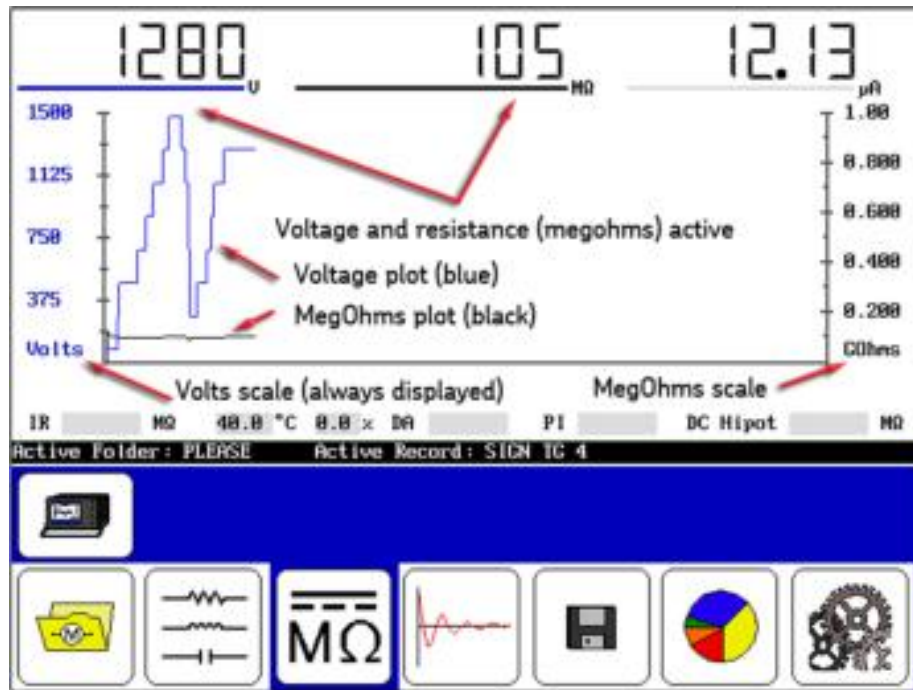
1280 V

105 MΩ

12.13 μA

1500
1125
750
375
Volts

1.00
0.800
0.600
0.400
0.200
GOhms

Voltage and resistance (megohms) active

Voltage plot (blue)

MegOhms plot (black)

Volts scale (always displayed)

MegOhms scale

IR MΩ 40.0 °C 0.0 x DA PI DC Hipot MΩ

Active Folder: PLEASE Active Record: SIGN TG 4

MΩ